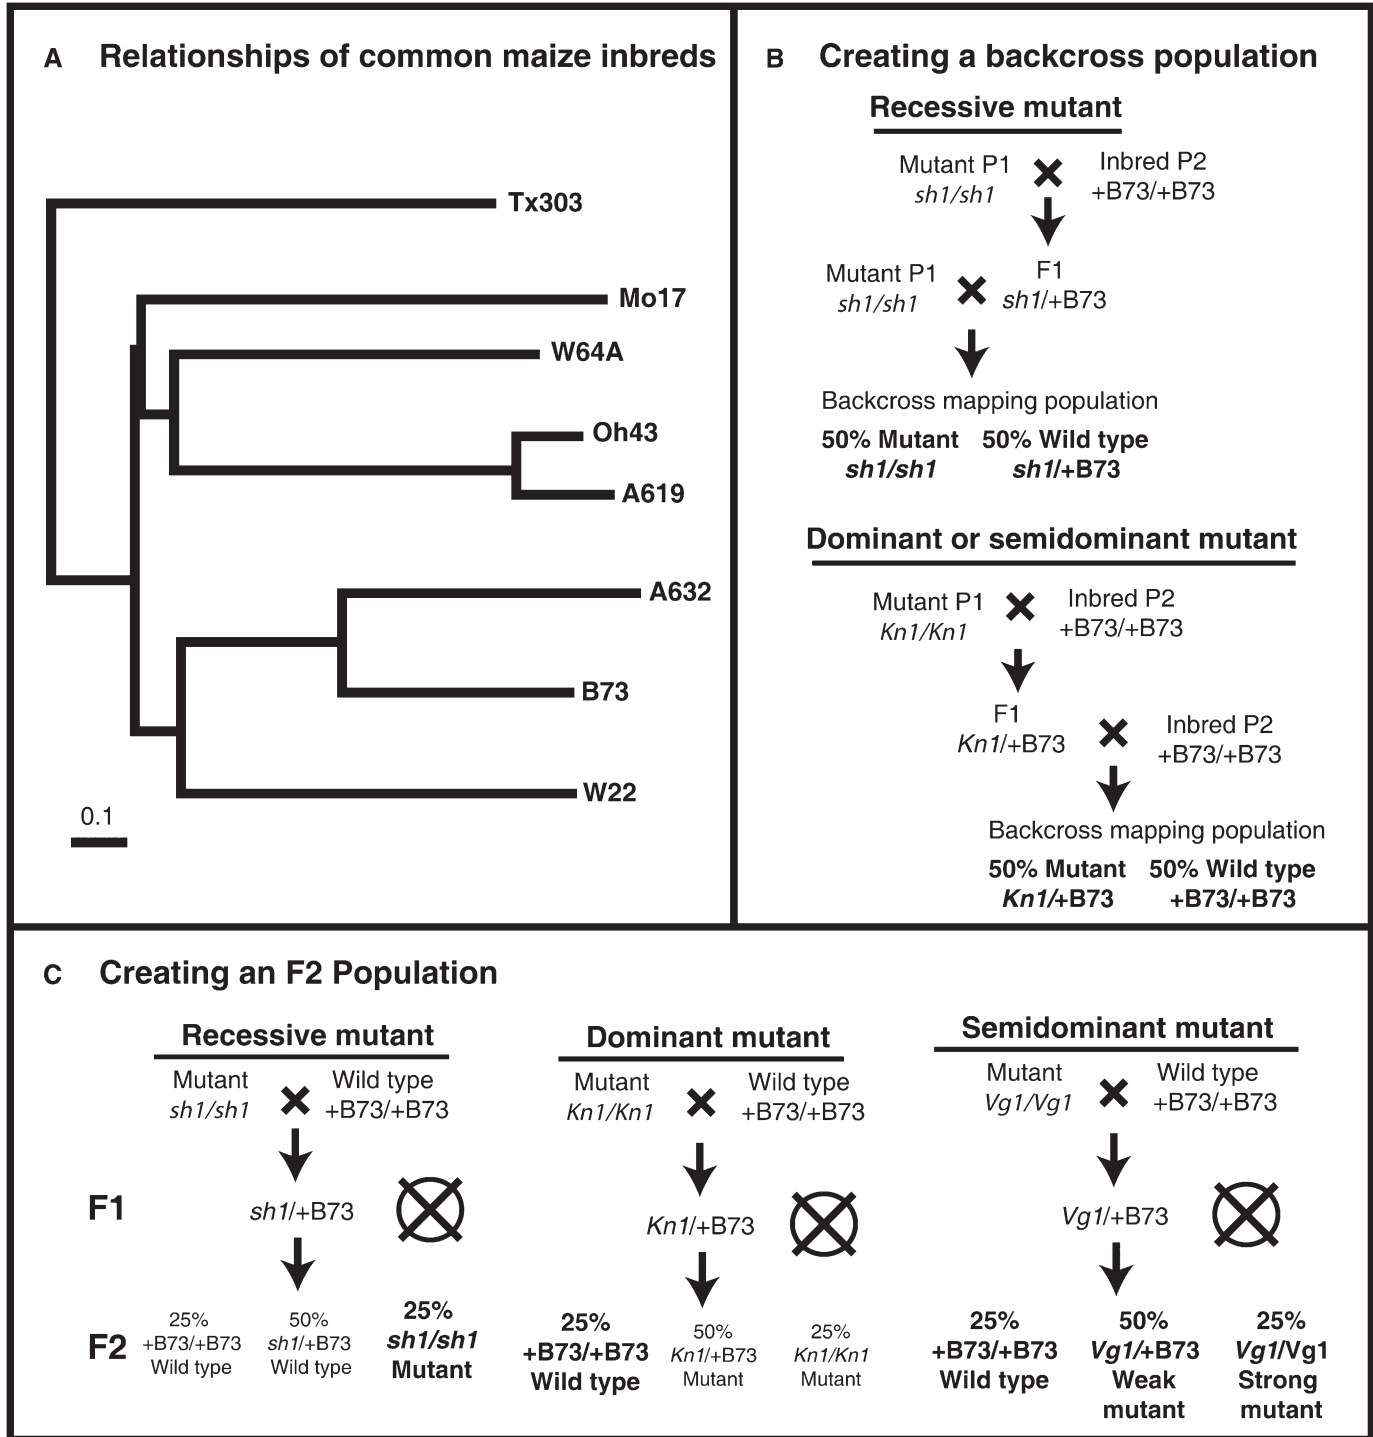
A Relationships of common maize inbreds

Tx303
Mo17
W64A
Oh43
A619
A632
B73
W22
0.1

B Creating a backcross population

Recessive mutant

Mutant P1 *sh1/sh1* × Inbred P2 +B73/+B73

Mutant P1 *sh1/sh1* × F1 *sh1*/+B73

Backcross mapping population

**50% Mutant *sh1/sh1*** **50% Wild type *sh1*/+B73**

Dominant or semidominant mutant

Mutant P1 *Kn1/Kn1* × Inbred P2 +B73/+B73

F1 *Kn1*/+B73 × Inbred P2 +B73/+B73

Backcross mapping population

**50% Mutant *Kn1*/+B73** **50% Wild type +B73/+B73**

C Creating an F2 Population

Recessive mutant

Mutant *sh1/sh1* × Wild type +B73/+B73

F1 *sh1*/+B73

F2 25% +B73/+B73 Wild type 50% *sh1*/+B73 Wild type **25% *sh1/sh1* Mutant**

Dominant mutant

Mutant *Kn1/Kn1* × Wild type +B73/+B73

*Kn1*/+B73

**25% +B73/+B73 Wild type** 50% *Kn1*/+B73 Mutant 25% *Kn1/Kn1* Mutant

Semidominant mutant

Mutant *Vg1/Vg1* × Wild type +B73/+B73

*Vg1*/+B73

**25% +B73/+B73 Wild type** **50% *Vg1*/+B73 Weak mutant** **25% *Vg1*/Vg1 Strong mutant**